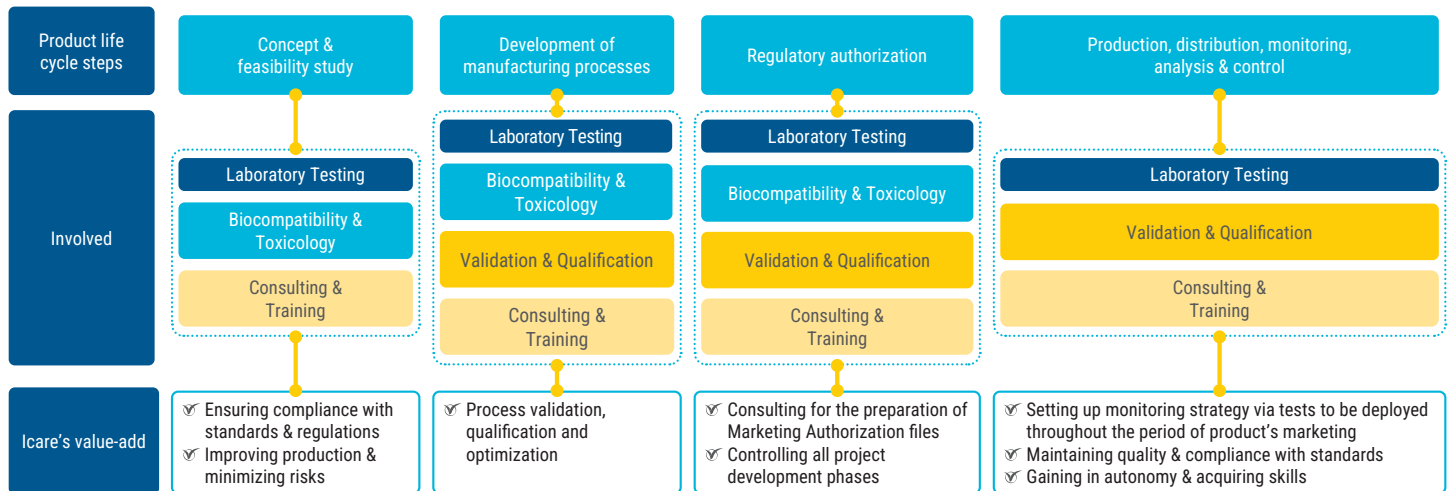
| Product life cycle steps | Concept & feasibility study | Development of manufacturing processes | Regulatory authorization | Production, distribution, monitoring, analysis & control |
|---|---|---|---|---|
| Involved | Laboratory Testing<br>Biocompatibility & Toxicology<br>Consulting & Training | Laboratory Testing<br>Biocompatibility & Toxicology<br>Validation & Qualification<br>Consulting & Training | Laboratory Testing<br>Biocompatibility & Toxicology<br>Validation & Qualification<br>Consulting & Training | Laboratory Testing<br>Validation & Qualification<br>Consulting & Training |
| Icare's value-add | Ensuring compliance with standards & regulations<br>Improving production & minimizing risks | Process validation, qualification and optimization | Consulting for the preparation of Marketing Authorization files<br>Controlling all project development phases | Setting up monitoring strategy via tests to be deployed throughout the period of product's marketing<br>Maintaining quality & compliance with standards<br>Gaining in autonomy & acquiring skills |